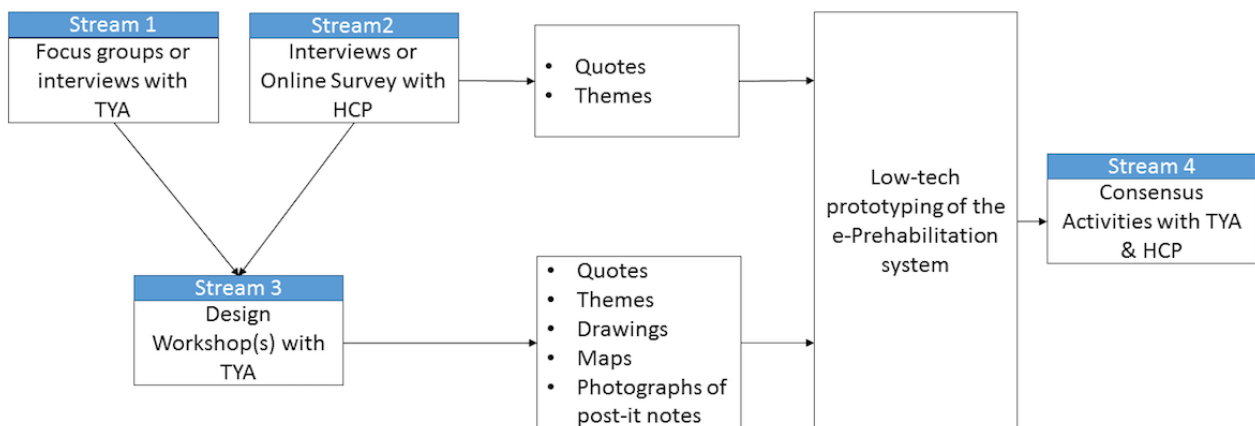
Stream 1
Focus groups or interviews with TYA

Stream2
Interviews or Online Survey with HCP

• Quotes
• Themes

Stream 3
Design Workshop(s) with TYA

• Quotes
• Themes
• Drawings
• Maps
• Photographs of post-it notes

Low-tech prototyping of the e-Prehabilitation system

Stream 4
Consensus Activities with TYA & HCP